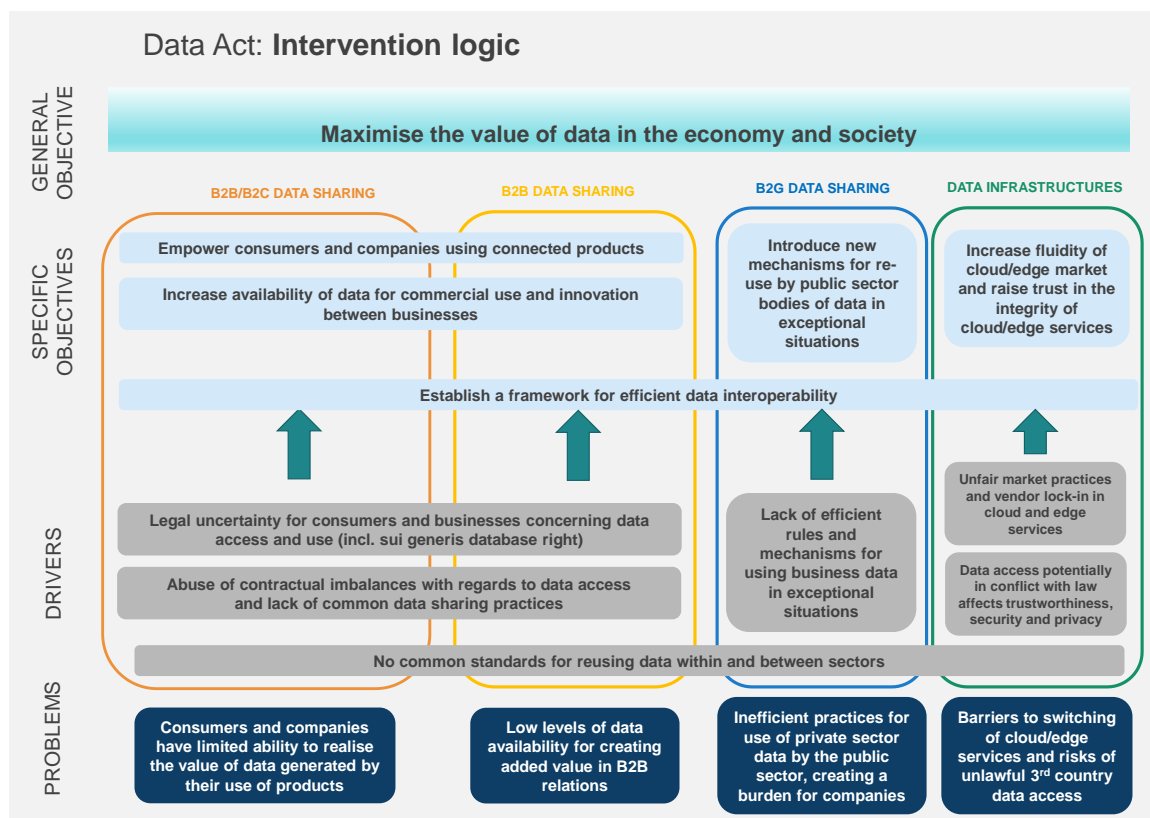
Data Act: **Intervention logic**

GENERAL OBJECTIVE

Maximise the value of data in the economy and society

SPECIFIC OBJECTIVES

B2B/B2C DATA SHARING

B2B DATA SHARING

B2G DATA SHARING

DATA INFRASTRUCTURES

Empower consumers and companies using connected products

Increase availability of data for commercial use and innovation between businesses

Introduce new mechanisms for re-use by public sector bodies of data in exceptional situations

Increase fluidity of cloud/edge market and raise trust in the integrity of cloud/edge services

Establish a framework for efficient data interoperability

DRIVERS

Legal uncertainty for consumers and businesses concerning data access and use (incl. sui generis database right)

Abuse of contractual imbalances with regards to data access and lack of common data sharing practices

Lack of efficient rules and mechanisms for using business data in exceptional situations

Unfair market practices and vendor lock-in in cloud and edge services

Data access potentially in conflict with law affects trustworthiness, security and privacy

No common standards for reusing data within and between sectors

PROBLEMS

Consumers and companies have limited ability to realise the value of data generated by their use of products

Low levels of data availability for creating added value in B2B relations

Inefficient practices for use of private sector data by the public sector, creating a burden for companies

Barriers to switching of cloud/edge services and risks of unlawful 3$^{rd}$ country data access